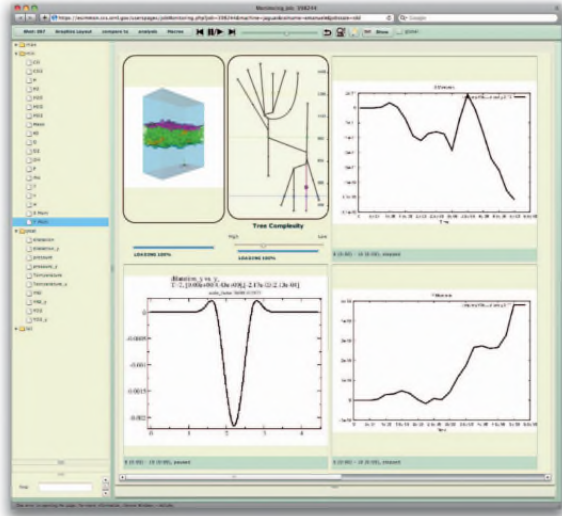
Monitoring job: 398244

https://esimmon.ccs.ornl.gov/userpages/jobMonitoring.php?jobID=398244&machine=jaguar&showname=emanuel&jobcode=old

Google

Tree Complexity

High

Low

LOADING 100%

LOADING 100%

dilation_y vs. y

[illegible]

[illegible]

T Mean

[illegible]